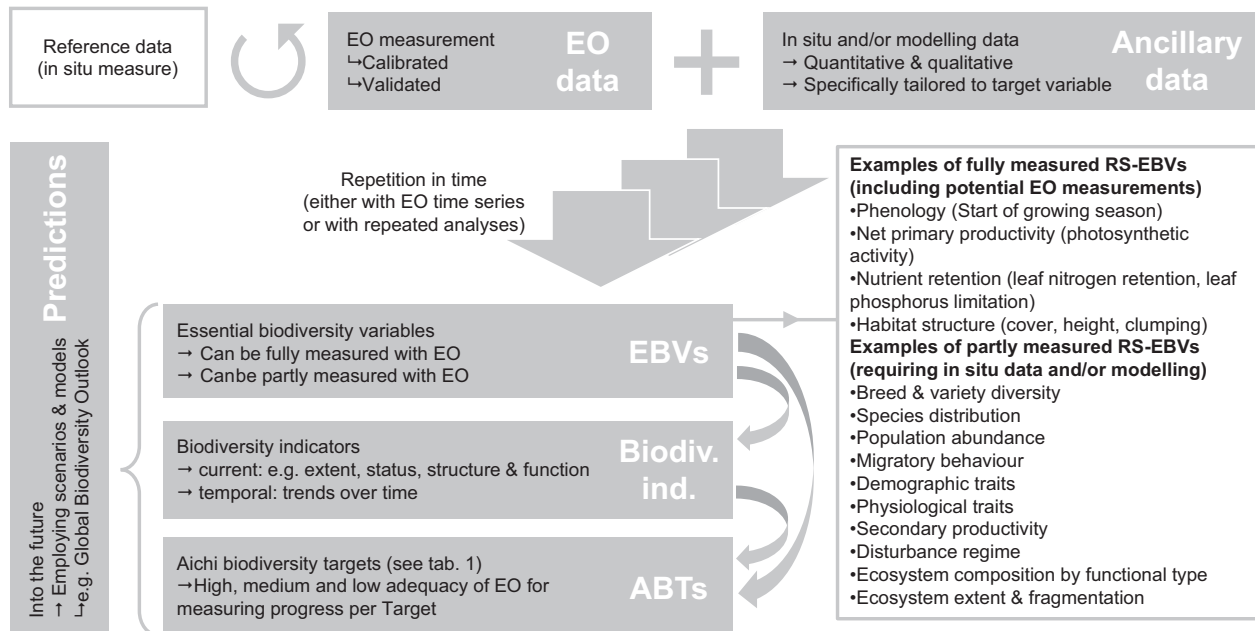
Reference data (in situ measure)

EO measurement
↳Calibrated
↳Validated

EO data

In situ and/or modelling data
→ Quantitative & qualitative
→ Specifically tailored to target variable

Ancillary data

Predictions

Into the future
→ Employing scenarios & models
↳e.g. Global Biodiversity Outlook

Repetition in time (either with EO time series or with repeated analyses)

Essential biodiversity variables
→ Can be fully measured with EO
→ Canbe partly measured with EO

EBVs

Biodiversity indicators
→ current: e.g. extent, status, structure & function
→ temporal: trends over time

Biodiv. ind.

Aichi biodiversity targets (see tab. 1)
→High, medium and low adequacy of EO for measuring progress per Target

ABTs

**Examples of fully measured RS-EBVs (including potential EO measurements)**
•Phenology (Start of growing season)
•Net primary productivity (photosynthetic activity)
•Nutrient retention (leaf nitrogen retention, leaf phosphorus limitation)
•Habitat structure (cover, height, clumping)
**Examples of partly measured RS-EBVs (requiring in situ data and/or modelling)**
•Breed & variety diversity
•Species distribution
•Population abundance
•Migratory behaviour
•Demographic traits
•Physiological traits
•Secondary productivity
•Disturbance regime
•Ecosystem composition by functional type
•Ecosystem extent & fragmentation